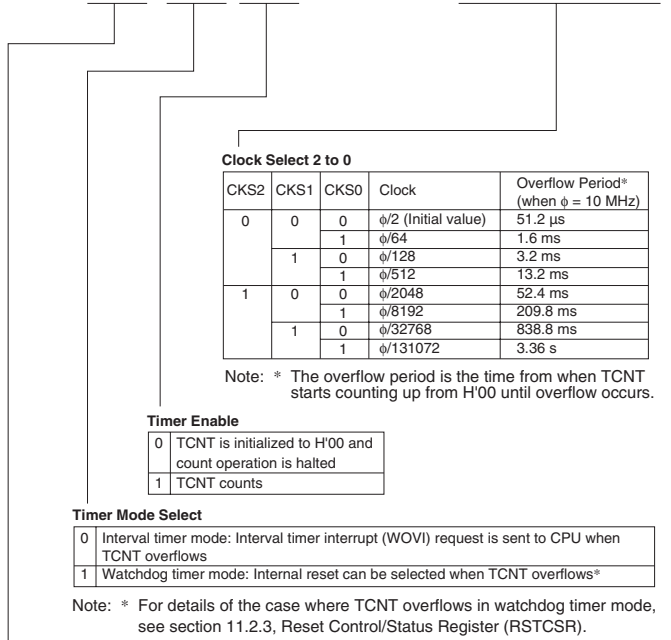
**Clock Select 2 to 0**

| CKS2 | CKS1 | CKS0 | Clock | Overflow Period* (when $\phi$ = 10 MHz) |
|---|---|---|---|---|
| 0 | 0 | 0 | $\phi$/2 (Initial value) | 51.2 µs |
| | | 1 | $\phi$/64 | 1.6 ms |
| | 1 | 0 | $\phi$/128 | 3.2 ms |
| | | 1 | $\phi$/512 | 13.2 ms |
| 1 | 0 | 0 | $\phi$/2048 | 52.4 ms |
| | | 1 | $\phi$/8192 | 209.8 ms |
| | 1 | 0 | $\phi$/32768 | 838.8 ms |
| | | 1 | $\phi$/131072 | 3.36 s |

Note: * The overflow period is the time from when TCNT starts counting up from H'00 until overflow occurs.

**Timer Enable**

| 0 | TCNT is initialized to H'00 and count operation is halted |
|---|---|
| 1 | TCNT counts |

**Timer Mode Select**

| 0 | Interval timer mode: Interval timer interrupt (WOVI) request is sent to CPU when TCNT overflows |
|---|---|
| 1 | Watchdog timer mode: Internal reset can be selected when TCNT overflows* |

Note: * For details of the case where TCNT overflows in watchdog timer mode, see section 11.2.3, Reset Control/Status Register (RSTCSR).